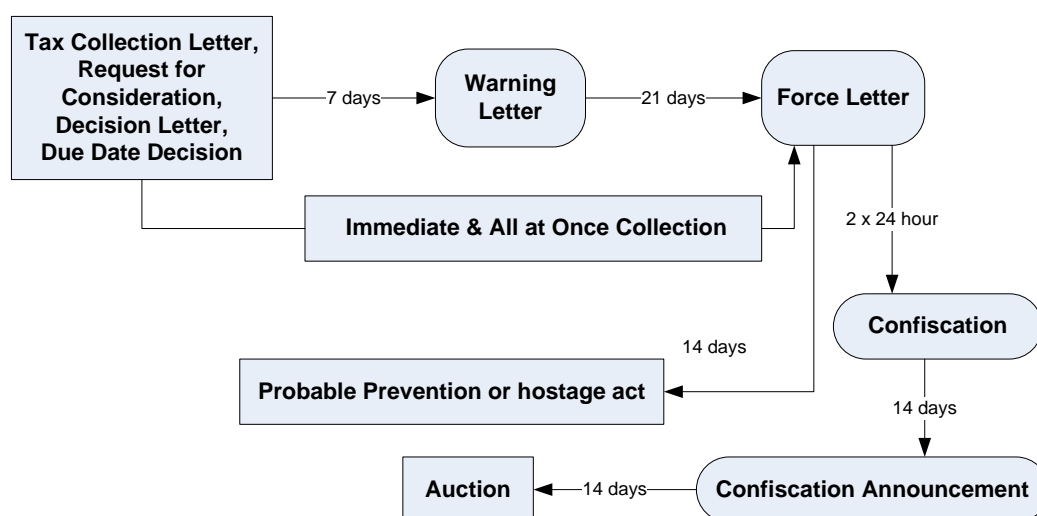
Tax Collection Letter, Request for Consideration, Decision Letter, Due Date Decision

7 days

Warning Letter

21 days

Force Letter

Immediate & All at Once Collection

2 x 24 hour

Confiscation

14 days

Probable Prevention or hostage act

14 days

Auction

14 days

Confiscation Announcement